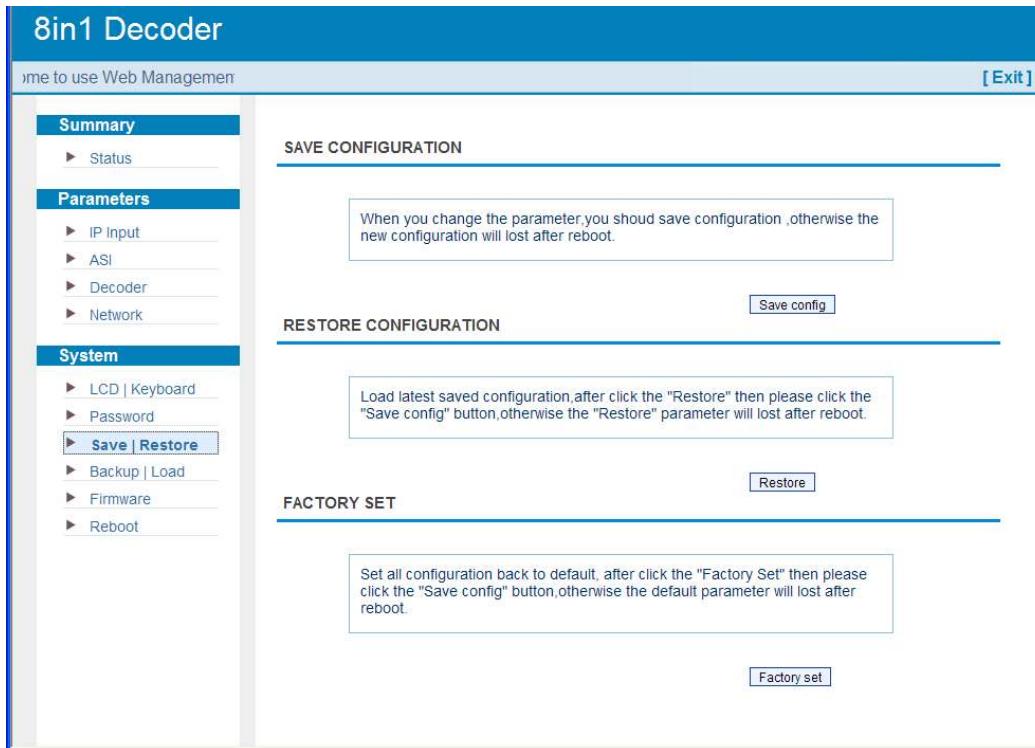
8in1 Decoder

ome to use Web Managemen

[ Exit ]

Summary

Status

Parameters

IP Input

ASI

Decoder

Network

System

LCD | Keyboard

Password

Save | Restore

Backup | Load

Firmware

Reboot

SAVE CONFIGURATION

When you change the parameter,you shoud save configuration ,otherwise the new configuration will lost after reboot.

Save config

RESTORE CONFIGURATION

Load latest saved configuration,after click the "Restore" then please click the "Save config" button,otherwise the "Restore" parameter will lost after reboot.

Restore

FACTORY SET

Set all configuration back to default, after click the "Factory Set" then please click the "Save config" button,otherwise the default parameter will lost after reboot.

Factory set